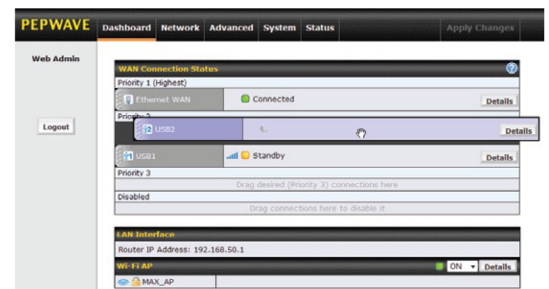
PEPWAVE Dashboard Network Advanced System Status Apply Changes

Web Admin

Logout

WAN Connection Status

Priority 1 (Highest)

Ethernet WAN Connected Details

Priority 2

USB2 Details

USB1 Standby Details

Priority 3

Drag desired (Priority 3) connections here

Disabled

Drag connections here to disable it

LAN Interface

Router IP Address: 192.168.50.1

Wi-Fi AP

ON Details

MAX_AP